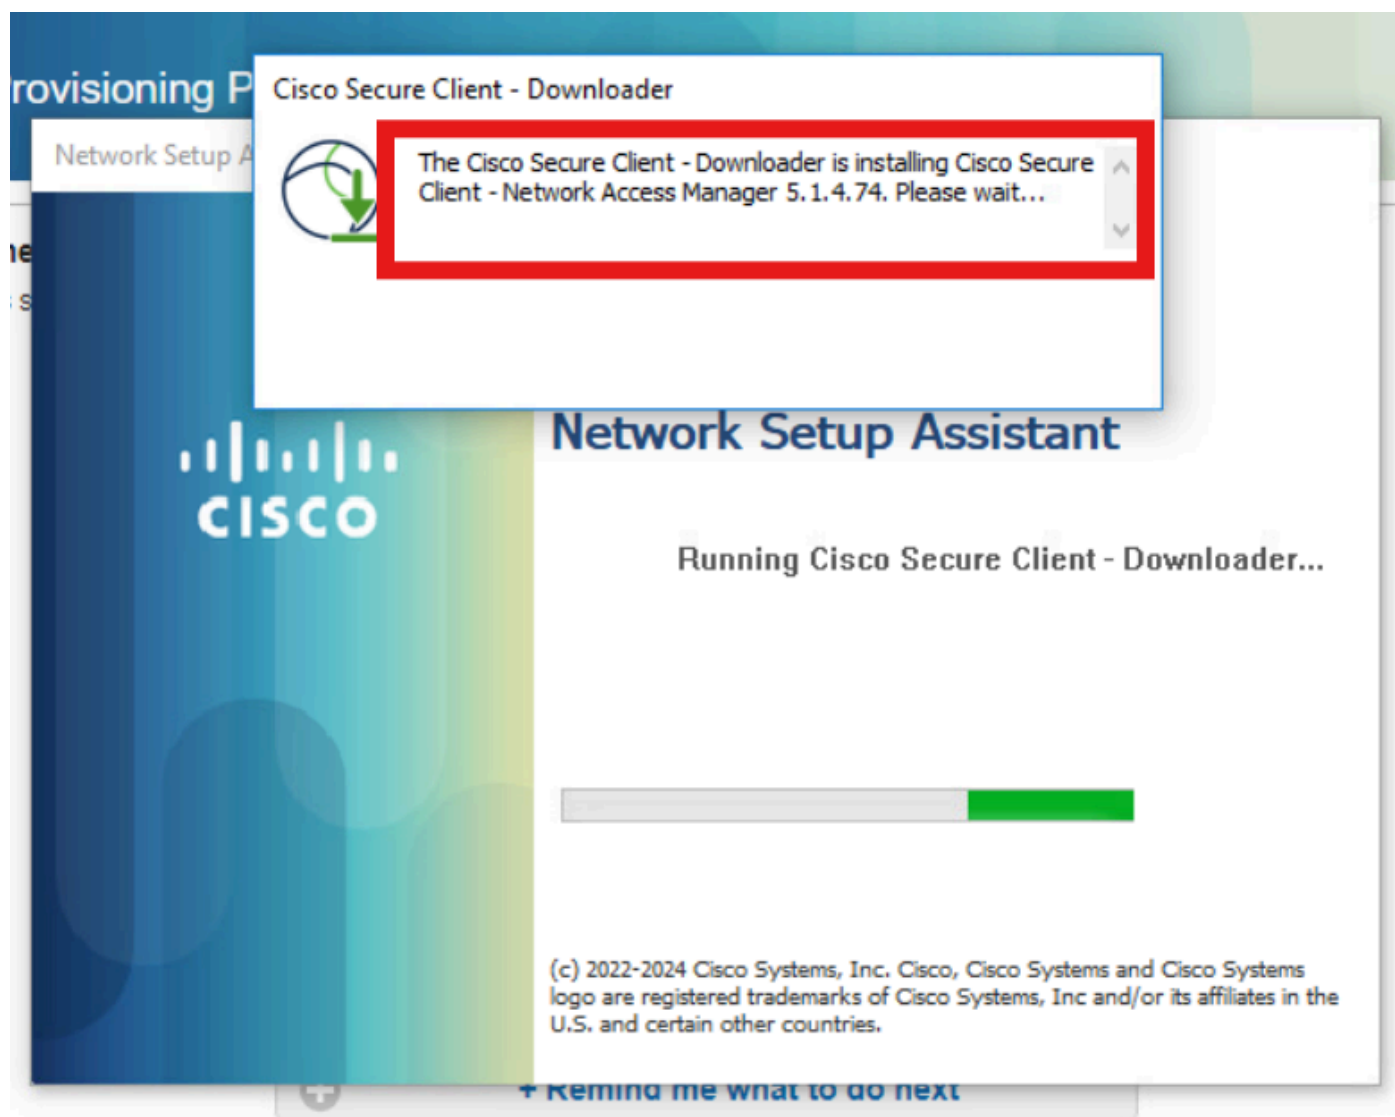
rovisioning P

Network Setup A

ne

s

Cisco Secure Client - Downloader

The Cisco Secure Client - Downloader is installing Cisco Secure Client - Network Access Manager 5.1.4.74. Please wait...

cisco

Network Setup Assistant

Running Cisco Secure Client - Downloader...

(c) 2022-2024 Cisco Systems, Inc. Cisco, Cisco Systems and Cisco Systems logo are registered trademarks of Cisco Systems, Inc and/or its affiliates in the U.S. and certain other countries.

+ Remind me what to do next